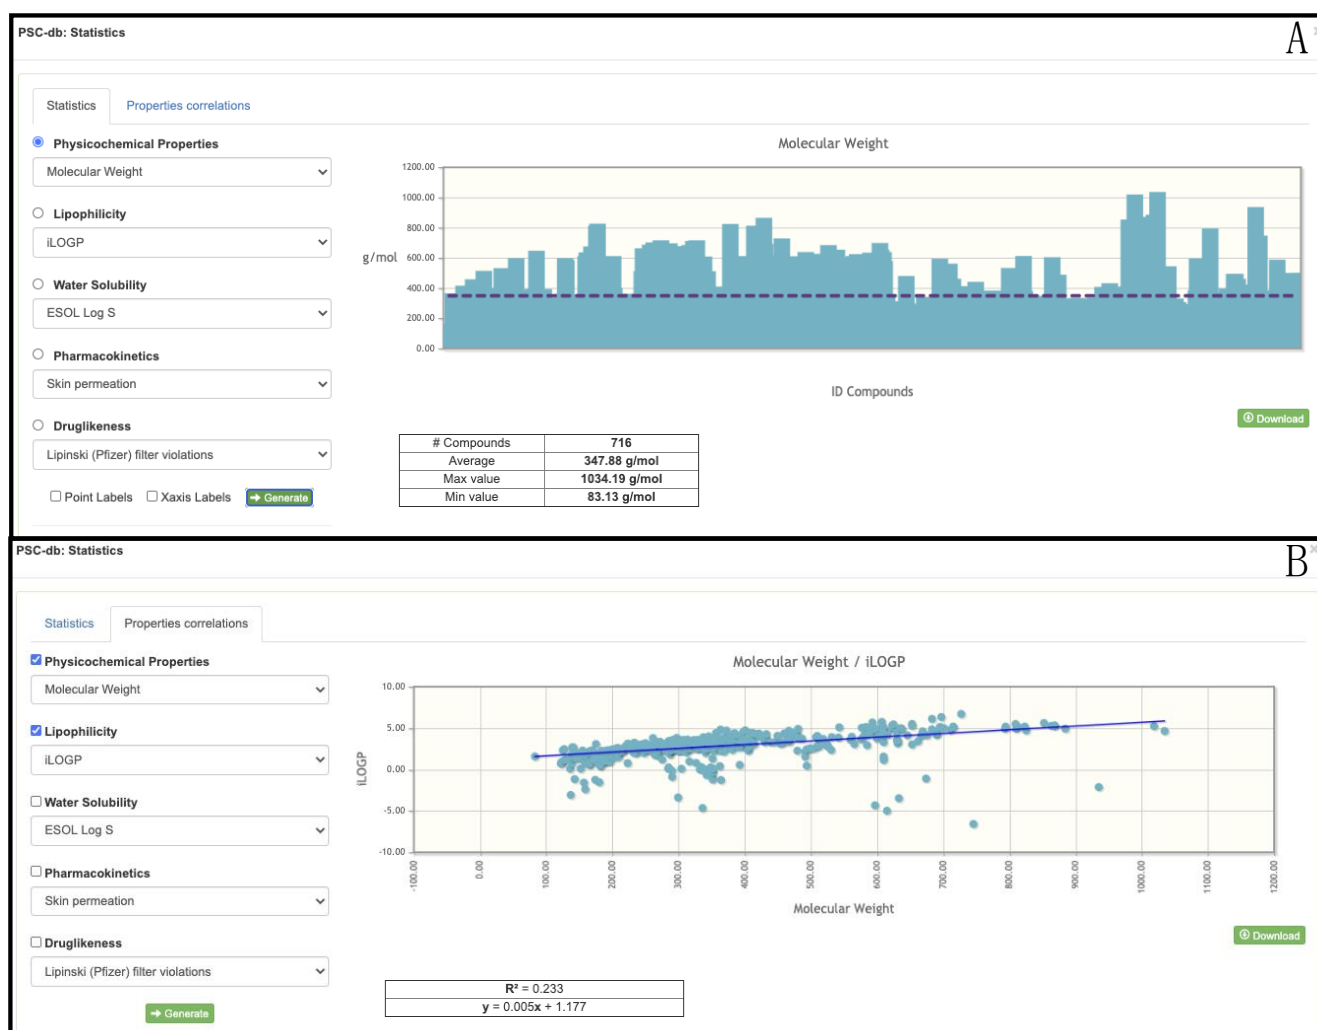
PSC-db: Statistics

A

Statistics | Properties correlations

Physicochemical Properties
Molecular Weight

Lipophilicity
iLOGP

Water Solubility
ESOL Log S

Pharmacokinetics
Skin permeation

Druglikeness
Lipinski (Pfizer) filter violations

Point Labels  Xaxis Labels  Generate

Molecular Weight

1200.00
1000.00
800.00
600.00
400.00
200.00
0.00

g/mol

ID Compounds

Download

| # Compounds | 716 |
|---|---|
| Average | 347.88 g/mol |
| Max value | 1034.19 g/mol |
| Min value | 83.13 g/mol |

PSC-db: Statistics

B

Statistics | Properties correlations

Physicochemical Properties
Molecular Weight

Lipophilicity
iLOGP

Water Solubility
ESOL Log S

Pharmacokinetics
Skin permeation

Druglikeness
Lipinski (Pfizer) filter violations

Generate

Molecular Weight / iLOGP

10.00
5.00
0.00
-5.00
-10.00

iLOGP

-100.00
0.00
100.00
200.00
300.00
400.00
500.00
600.00
700.00
800.00
900.00
1000.00
1100.00
1200.00

Molecular Weight

Download

| $R^2 = 0.233$ |
|---|
| $y = 0.005x + 1.177$ |